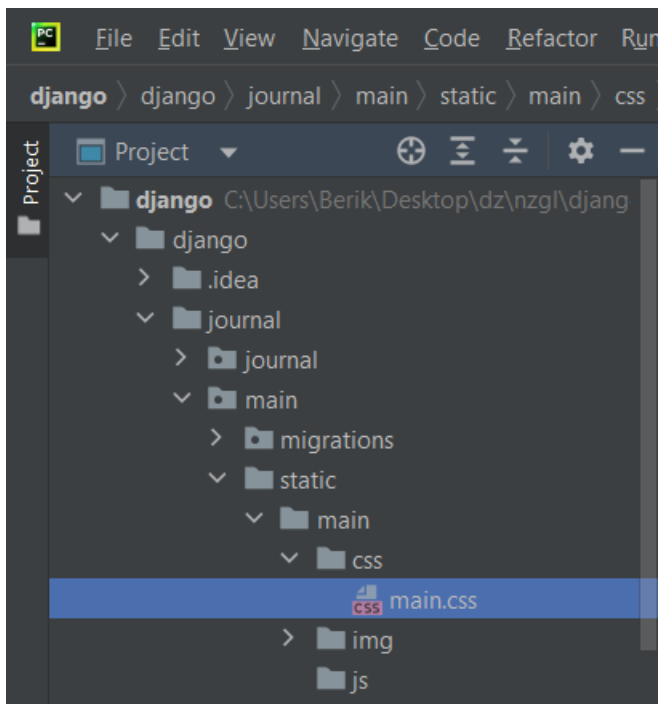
PC File Edit View Navigate Code Refactor Ru

django 〉 django 〉 journal 〉 main 〉 static 〉 main 〉 css

Project

Project

django C:\Users\Berik\Desktop\dz\nzgl\djang
django
.idea
journal
journal
main
migrations
static
main
css
CSS main.css
img
js